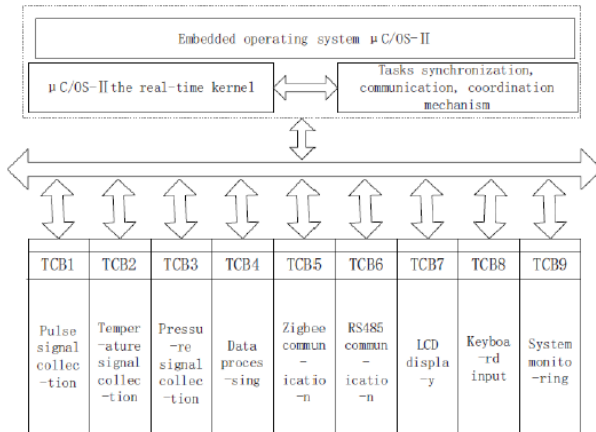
Embedded operating system μC/OS-II

μC/OS-II the real-time kernel

Tasks synchronization, communication, coordination mechanism

| TCB1 | TCB2 | TCB3 | TCB4 | TCB5 | TCB6 | TCB7 | TCB8 | TCB9 |
|---|---|---|---|---|---|---|---|---|
| Pulse signal collec -tion | Temper -ature signal collec -tion | Pressu -re signal collec -tion | Data proces -sing | Zigbee commun - icatio -n | RS485 commun - icatio -n | LCD displa -y | Keyboa -rd input | System monito -ring |